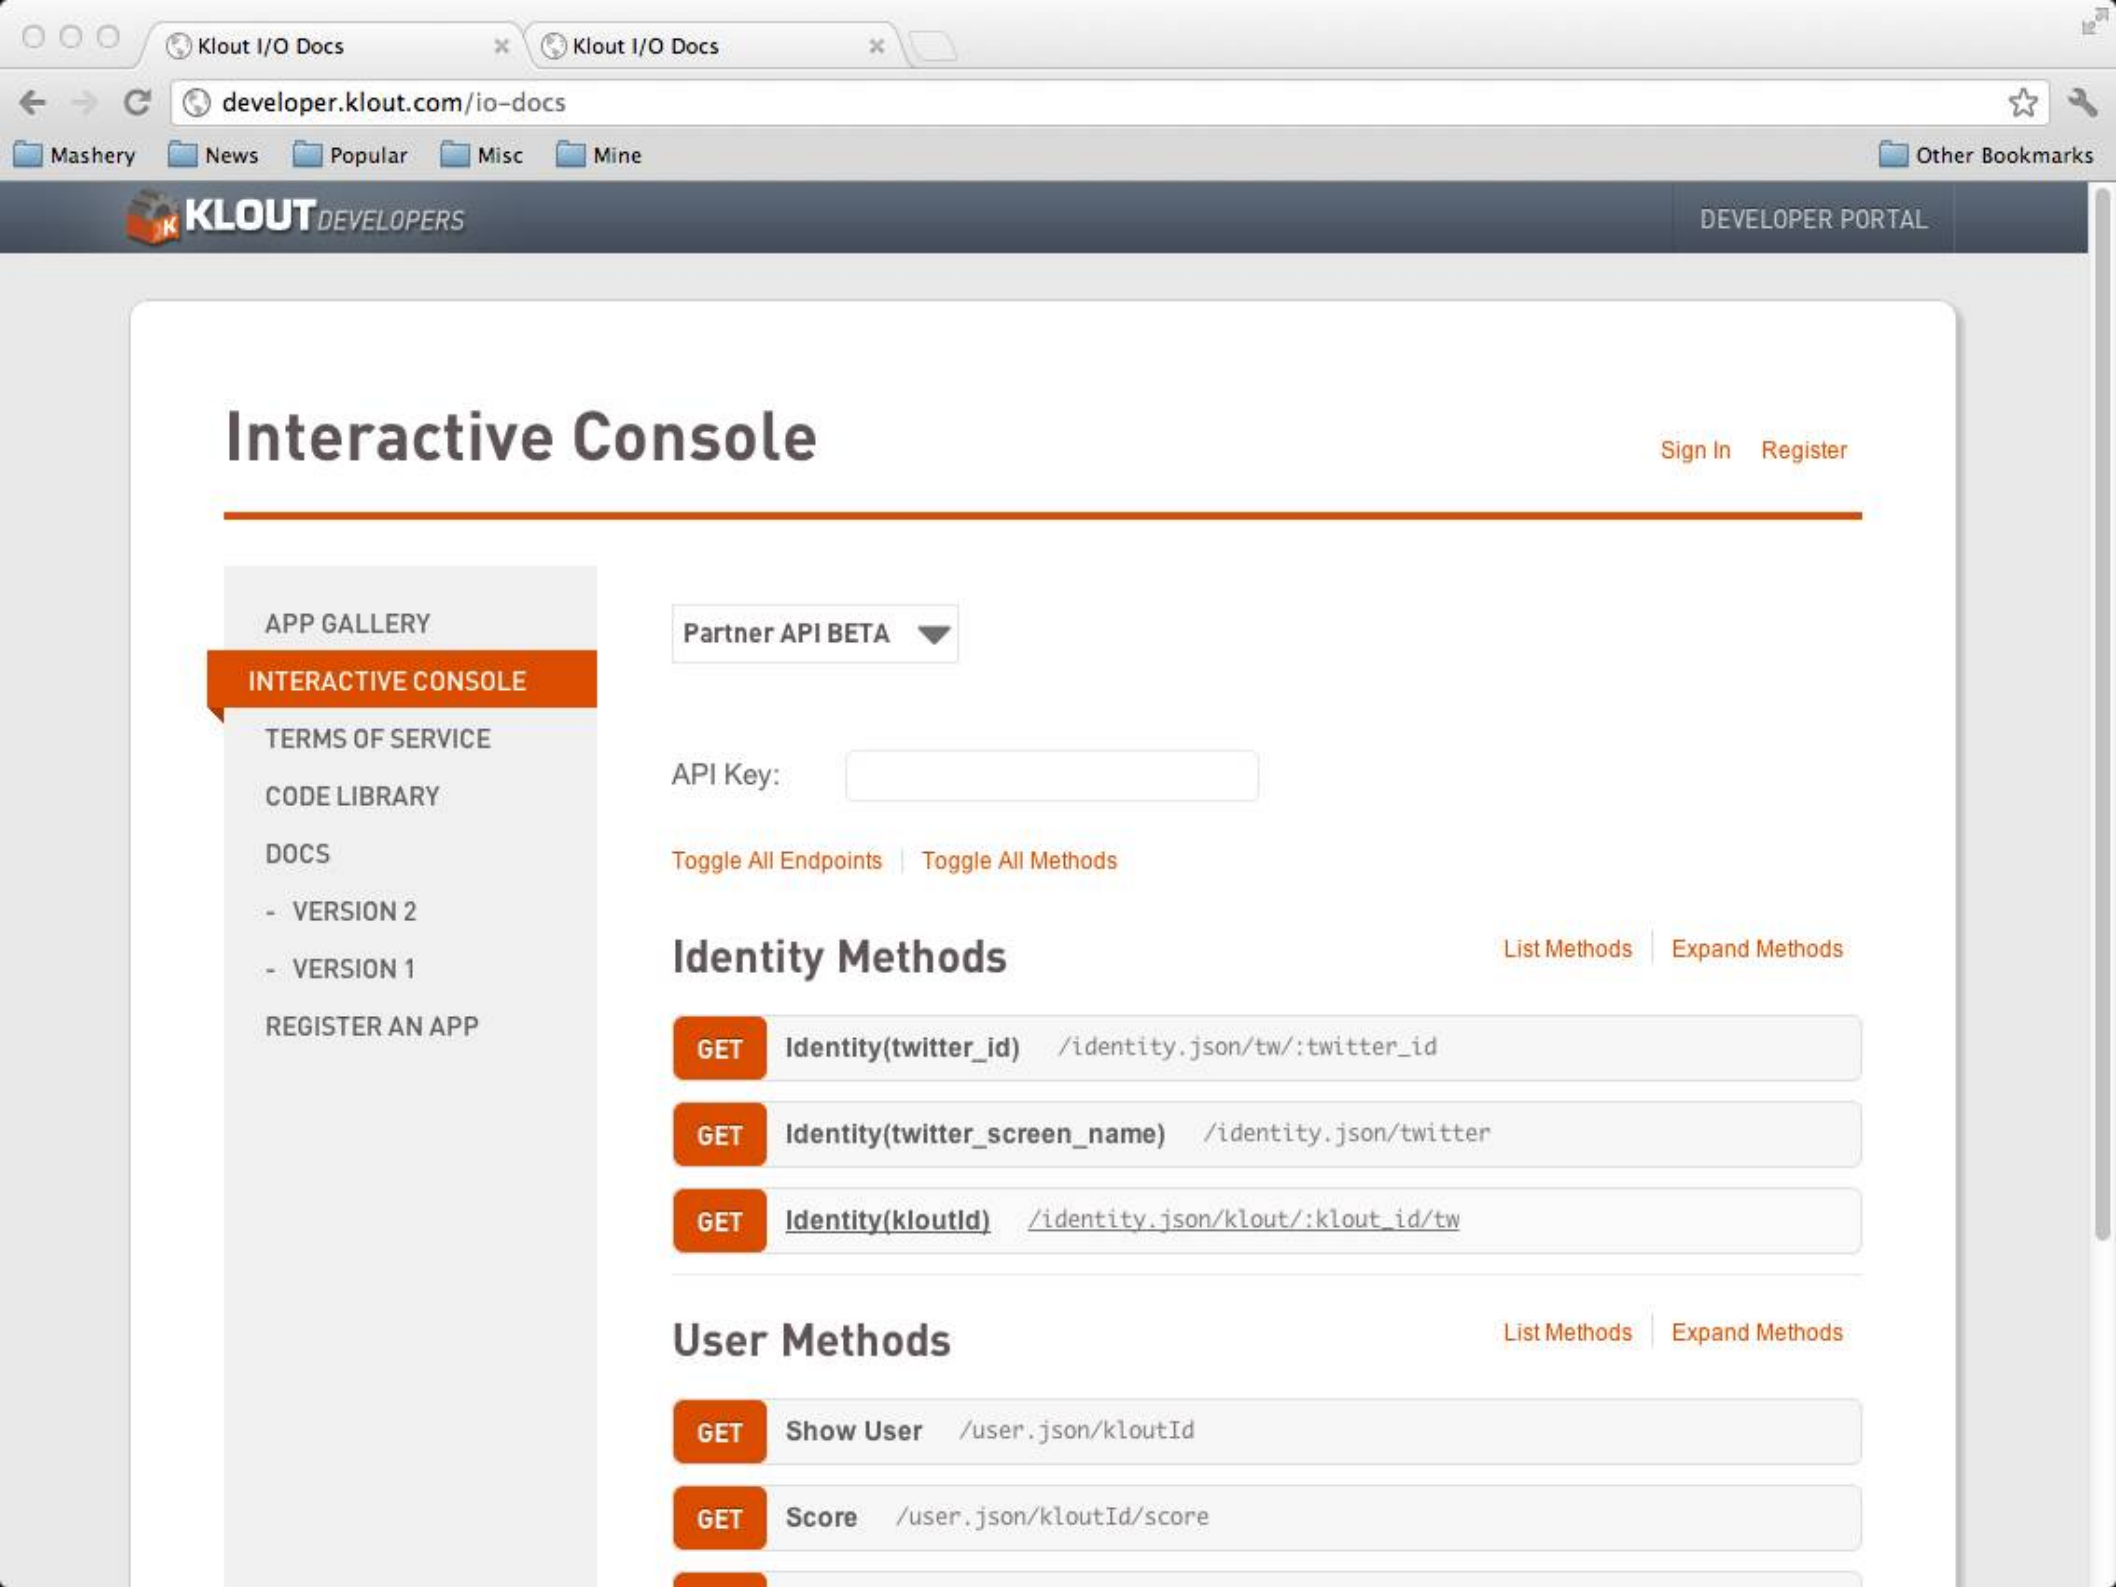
Klout I/O Docs
Klout I/O Docs

developer.klout.com/io-docs

Mashery News Popular Misc Mine Other Bookmarks

KLOUT DEVELOPERS

DEVELOPER PORTAL

Interactive Console

Sign In Register

APP GALLERY
INTERACTIVE CONSOLE
TERMS OF SERVICE
CODE LIBRARY
DOCS
- VERSION 2
- VERSION 1
REGISTER AN APP

Partner API BETA

API Key:

Toggle All Endpoints | Toggle All Methods

Identity Methods

List Methods | Expand Methods

GET Identity(twitter_id) /identity.json/tw/:twitter_id

GET Identity(twitter_screen_name) /identity.json/twitter

GET Identity(kloutId) /identity.json/klout/:klout_id/tw

User Methods

List Methods | Expand Methods

GET Show User /user.json/kloutId

GET Score /user.json/kloutId/score